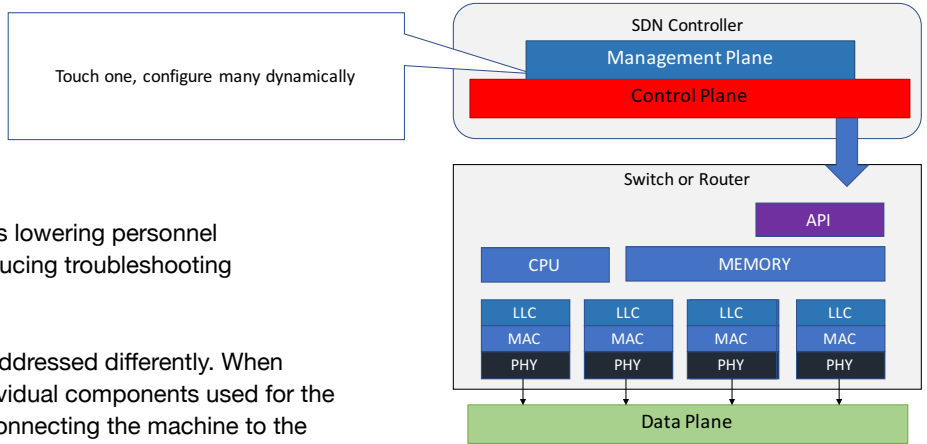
Touch one, configure many dynamically

s lowering personnel
ucing troubleshooting

ddressed differently. When
vidual components used for the
onnecting the machine to the

SDN Controller

Management Plane

Control Plane

Switch or Router

API

CPU

MEMORY

LLC

MAC

PHY

LLC

MAC

PHY

LLC

MAC

PHY

LLC

MAC

PHY

Data Plane